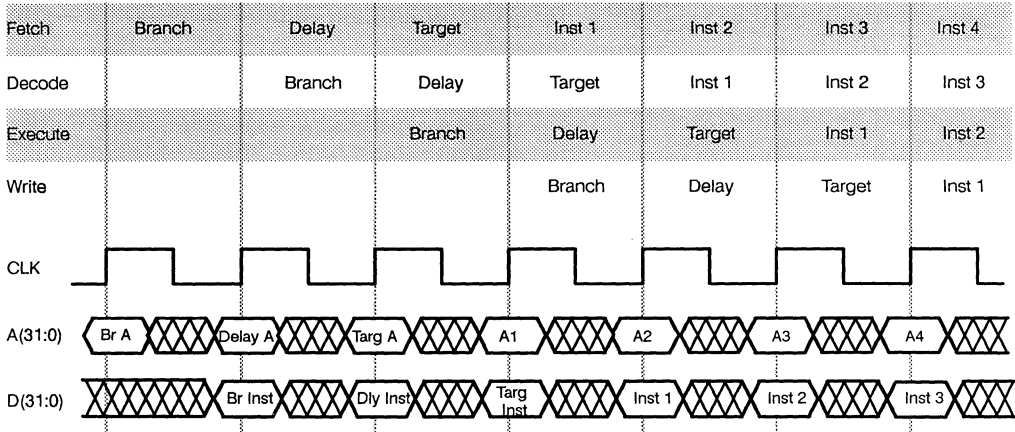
| Fetch | Branch | Delay | Target | Inst 1 | Inst 2 | Inst 3 | Inst 4 |
|---|---|---|---|---|---|---|---|
| Decode | | Branch | Delay | Target | Inst 1 | Inst 2 | Inst 3 |
| Execute | | | Branch | Delay | Target | Inst 1 | Inst 2 |
| Write | | | | Branch | Delay | Target | Inst 1 |

CLK

A(31:0) Br A Delay A Targ A A1 A2 A3 A4

D(31:0) Br Inst Dly Inst Targ Inst Inst 1 Inst 2 Inst 3